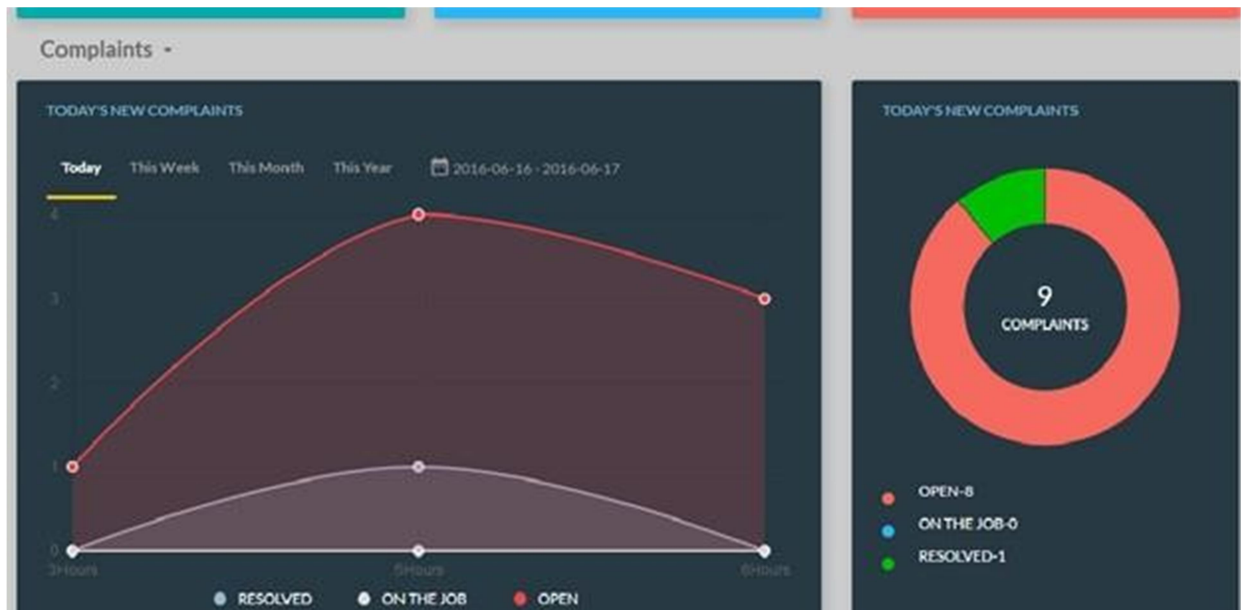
Complaints

TODAY'S NEW COMPLAINTS

Today This Week This Month This Year 2016-06-16 - 2016-06-17

4
3
2
1
0
3Hours 5Hours 6Hours

RESOLVED ON THE JOB OPEN

TODAY'S NEW COMPLAINTS

9
COMPLAINTS

OPEN-8
ON THE JOB-0
RESOLVED-1